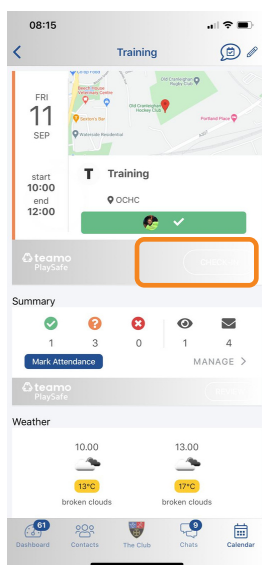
08:15

Training

FRI
11
SEP

start
10:00
end
12:00

Old Cranleighans Hockey Club

Old Cranleighan Hockey Club

Portland Place

Doctor's Bar

Waterside Residential

Training

OCHC

teamo
PlaySafe

Summary

1 3 0 1 4

Mark Attendance

MANAGE >

teamo
PlaySafe

Weather

10.00

13°C

broken clouds

13.00

17°C

broken clouds

61
Dashboard

Contacts

The Club

9
Chats

Calendar